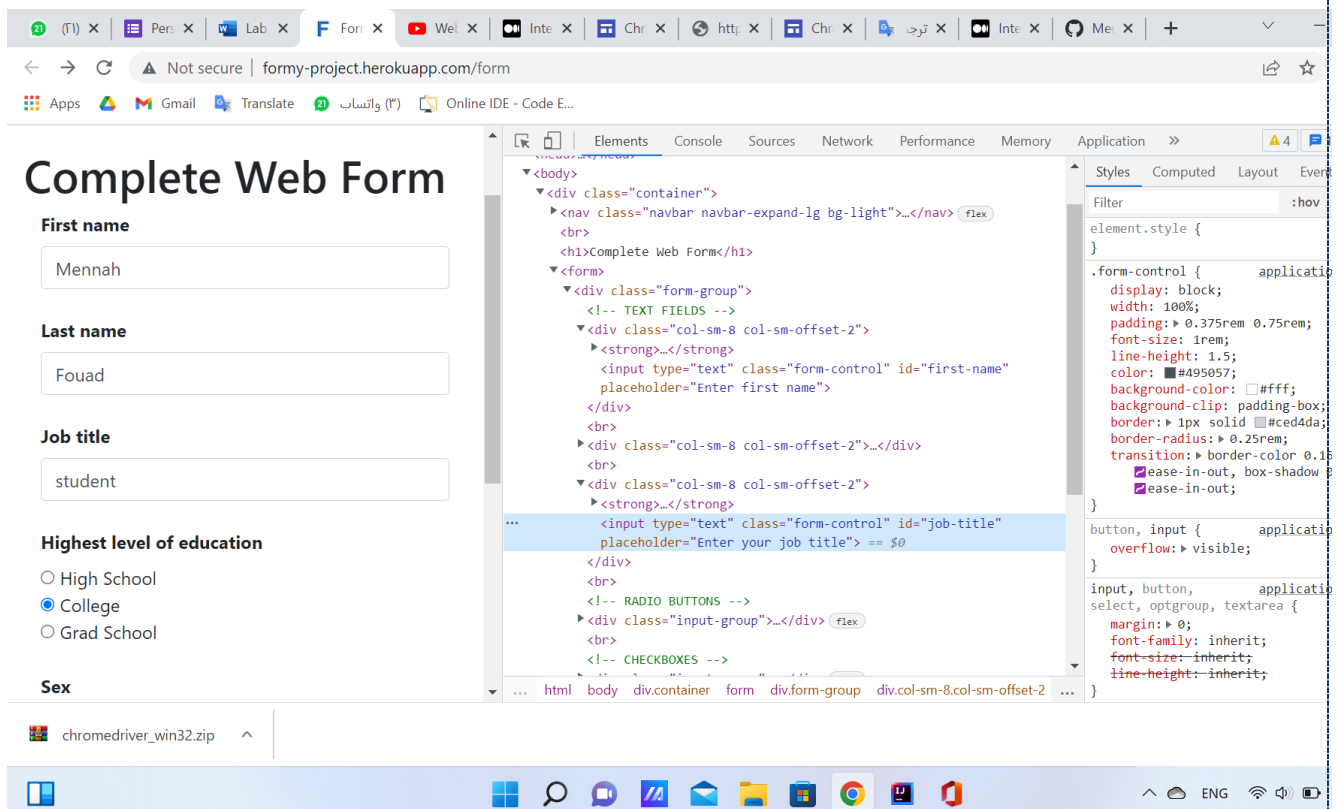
(٢١) × Pers × Lab × Forr × Wel × Inte × Chr × http × Chr × ترج × Inte × Mer × +

Not secure | formy-project.herokuapp.com/form

Apps Gmail Translate (٣) واتساب Online IDE - Code E...

Complete Web Form

First name

Mennah

Last name

Fouad

Job title

student

Highest level of education

High School
College
Grad School

Sex

Elements Console Sources Network Performance Memory Application » ⚠4

<head>…</head>
<body>
<div class="container">
<nav class="navbar navbar-expand-lg bg-light">…</nav> flex
<br>
<h1>Complete Web Form</h1>
<form>
<div class="form-group">
<!-- TEXT FIELDS -->
<div class="col-sm-8 col-sm-offset-2">
<strong>…</strong>
<input type="text" class="form-control" id="first-name" placeholder="Enter first name">
</div>
<br>
<div class="col-sm-8 col-sm-offset-2">…</div>
<br>
<div class="col-sm-8 col-sm-offset-2">
<strong>…</strong>
<input type="text" class="form-control" id="job-title" placeholder="Enter your job title"> == $0
</div>
<br>
<!-- RADIO BUTTONS -->
<div class="input-group">…</div> flex
<br>
<!-- CHECKBOXES -->

... html body div.container form div.form-group div.col-sm-8.col-sm-offset-2 ...

Styles Computed Layout Event

Filter :hov

element.style {
}
.form-control { applicatio
display: block;
width: 100%;
padding: 0.375rem 0.75rem;
font-size: 1rem;
line-height: 1.5;
color: #495057;
background-color: #fff;
background-clip: padding-box;
border: 1px solid #ced4da;
border-radius: 0.25rem;
transition: border-color 0.1
ease-in-out, box-shadow
ease-in-out;
}
button, input { applicatio
overflow: visible;
}
input, button, select, optgroup, textarea { applicatio
margin: 0;
font-family: inherit;
font-size: inherit;
line-height: inherit;

chromedriver_win32.zip

ENG